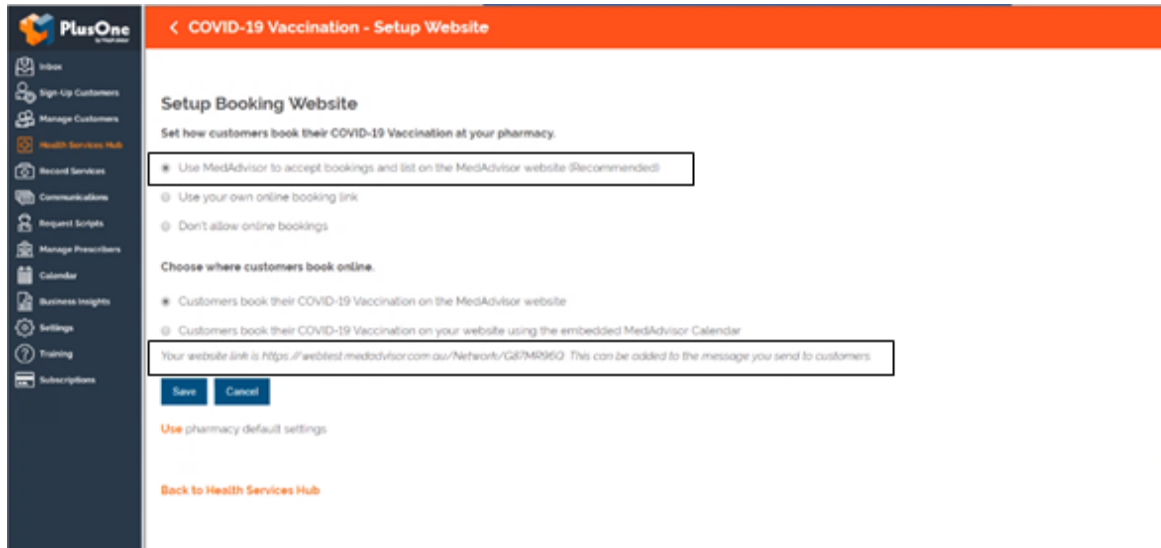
PlusOne
by MedAdvisor

Inbox
Sign-Up Customers
Manage Customers
Health Services Hub
Record Services
Communications
Request Scripts
Manage Prescribers
Calendar
Business Insights
Settings
Training
Subscriptions

< COVID-19 Vaccination - Setup Website

Setup Booking Website

Set how customers book their COVID-19 Vaccination at your pharmacy.

Use MedAdvisor to accept bookings and list on the MedAdvisor website (Recommended)

Use your own online booking link

Don't allow online bookings

Choose where customers book online.

Customers book their COVID-19 Vaccination on the MedAdvisor website

Customers book their COVID-19 Vaccination on your website using the embedded MedAdvisor Calendar

Your website link is https://webtest.medadvisor.com.au/Network/G87MR96Q. This can be added to the message you send to customers.

Save Cancel

Use pharmacy default settings

Back to Health Services Hub